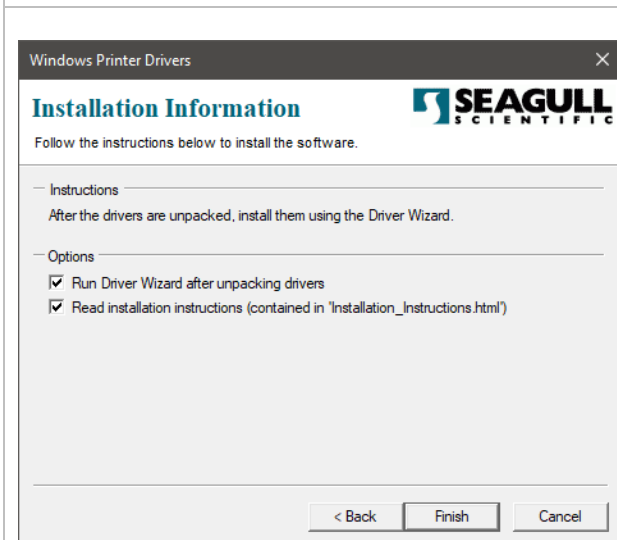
Windows Printer Drivers

Installation Information

SEAGULL SCIENTIFIC

Follow the instructions below to install the software.

Instructions

After the drivers are unpacked, install them using the Driver Wizard.

Options

Run Driver Wizard after unpacking drivers

Read installation instructions (contained in 'Installation_Instructions.html')

< Back

Finish

Cancel